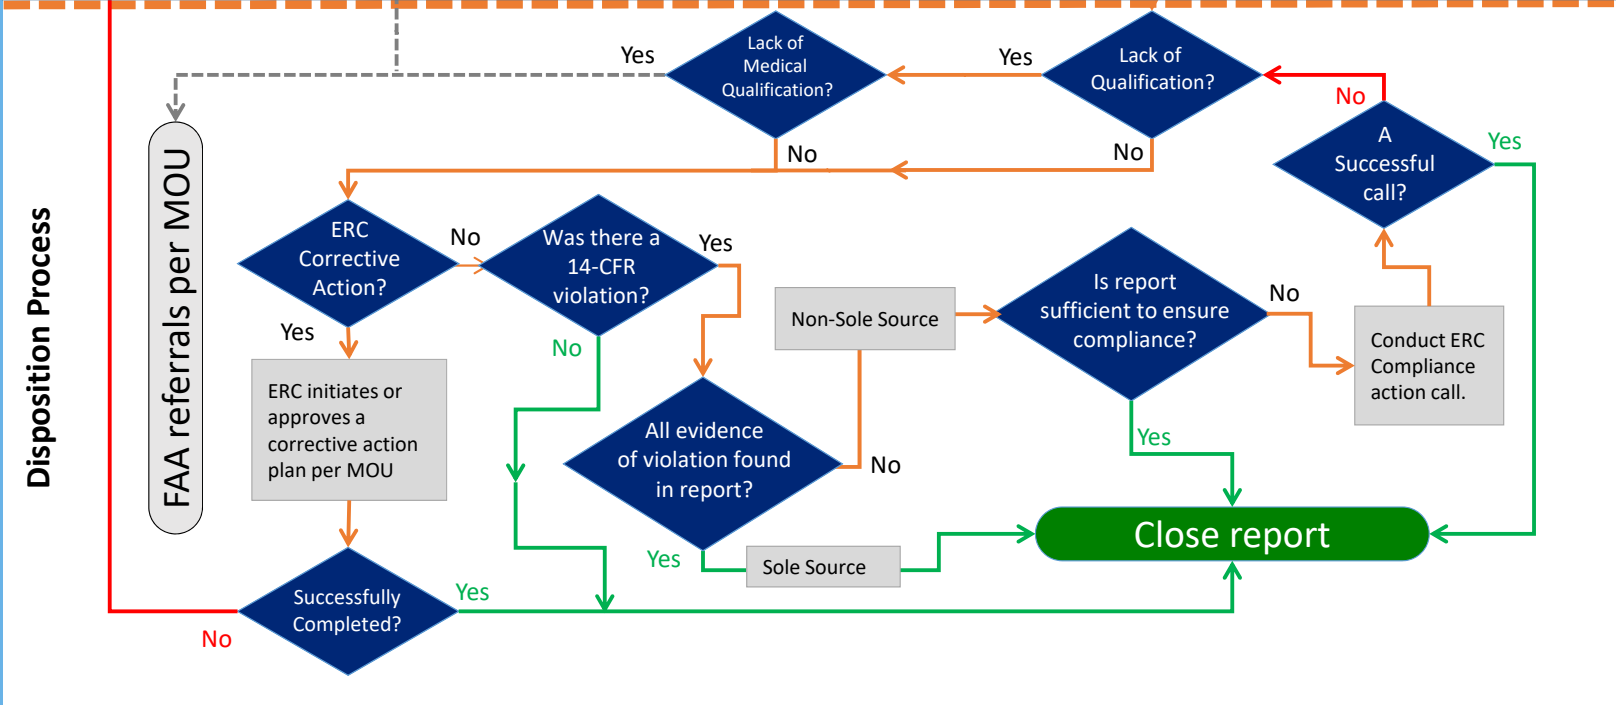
Disposition Process

FAA referrals per MOU

Yes

Lack of Medical Qualification?

Yes

Lack of Qualification?

No

No

No

A Successful call?

Yes

ERC Corrective Action?

No

Was there a 14-CFR violation?

Yes

Yes

No

Non-Sole Source

Is report sufficient to ensure compliance?

No

Conduct ERC Compliance action call.

ERC initiates or approves a corrective action plan per MOU

All evidence of violation found in report?

No

Yes

Close report

Yes

Sole Source

Successfully Completed?

Yes

No